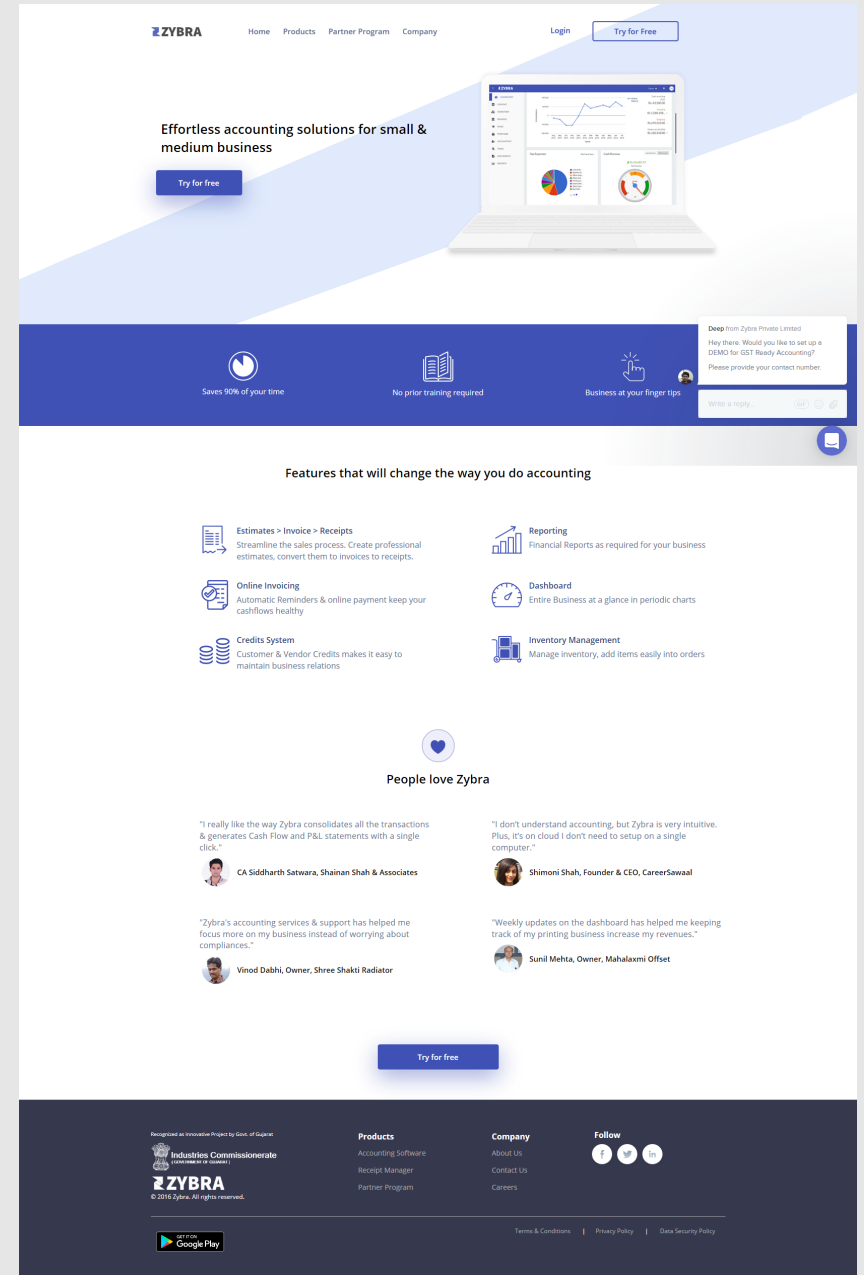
ZYBRA

Home Products Partner Program Company

Login Try for Free

Effortless accounting solutions for small & medium business

Try for free

Saves 90% of your time

No prior training required

Business at your finger tips

Deep from Zybra Private Limited

Hey there. Would you like to set up a DEMO for GST Ready Accounting?

Please provide your contact number.

Write a reply...

Features that will change the way you do accounting

Estimates > Invoice > Receipts
Streamline the sales process. Create professional estimates, convert them to invoices to receipts.

Reporting
Financial Reports as required for your business

Online Invoicing
Automatic Reminders & online payment keep your cashflows healthy

Dashboard
Entire Business at a glance in periodic charts

Credits System
Customer & Vendor Credits makes it easy to maintain business relations

Inventory Management
Manage inventory, add items easily into orders

People love Zybra

"I really like the way Zybra consolidates all the transactions & generates Cash Flow and P&L statements with a single click."

CA Siddharth Satwara, Shainan Shah & Associates

"I don't understand accounting, but Zybra is very intuitive. Plus, it's on cloud I don't need to setup on a single computer."

Shimoni Shah, Founder & CEO, CareerSawaal

"Zybra's accounting services & support has helped me focus more on my business instead of worrying about compliances."

Vinod Dabhi, Owner, Shree Shakti Radiator

"Weekly updates on the dashboard has helped me keeping track of my printing business increase my revenues."

Sunil Mehta, Owner, Mahalaxmi Offset

Try for free

Recognized as Innovative Project by Govt. of Gujarat

Industries Commissionerate
(GOVERNMENT OF GUJARAT)

ZYBRA
© 2016 Zybra. All rights reserved.

Products
Accounting Software
Receipt Manager
Partner Program

Company
About Us
Contact Us
Careers

Follow

Terms & Conditions | Privacy Policy | Data Security Policy

GET IT ON Google Play